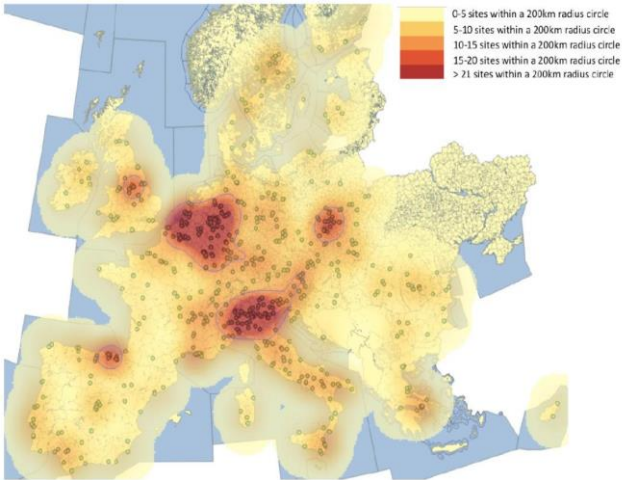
0-5 sites within a 200km radius circle
5-10 sites within a 200km radius circle
10-15 sites within a 200km radius circle
15-20 sites within a 200km radius circle
> 21 sites within a 200km radius circle